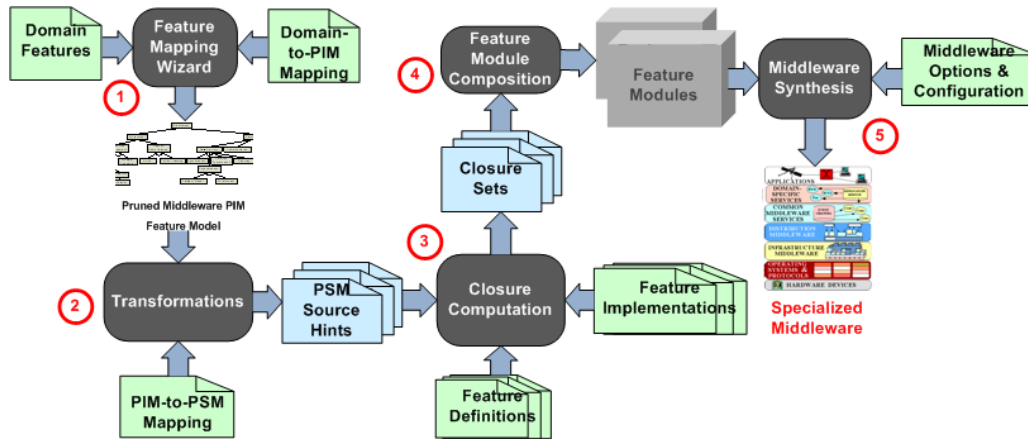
Domain Features

Feature Mapping Wizard

Domain-to-PIM Mapping

1

Pruned Middleware PIM Feature Model

2

Transformations

PIM-to-PSM Mapping

PSM Source Hints

3

Closure Computation

Feature Definitions

Feature Implementations

Closure Sets

4

Feature Module Composition

Feature Modules

Middleware Synthesis

Middleware Options & Configuration

5

APPLICATIONS

DOMAIN-SPECIFIC SERVICES

COMMON MIDDLEWARE SERVICES

DISTRIBUTION MIDDLEWARE

INFRASTRUCTURE MIDDLEWARE

OPERATING SYSTEMS & PROTOCOLS

HARDWARE DEVICES

Specialized Middleware